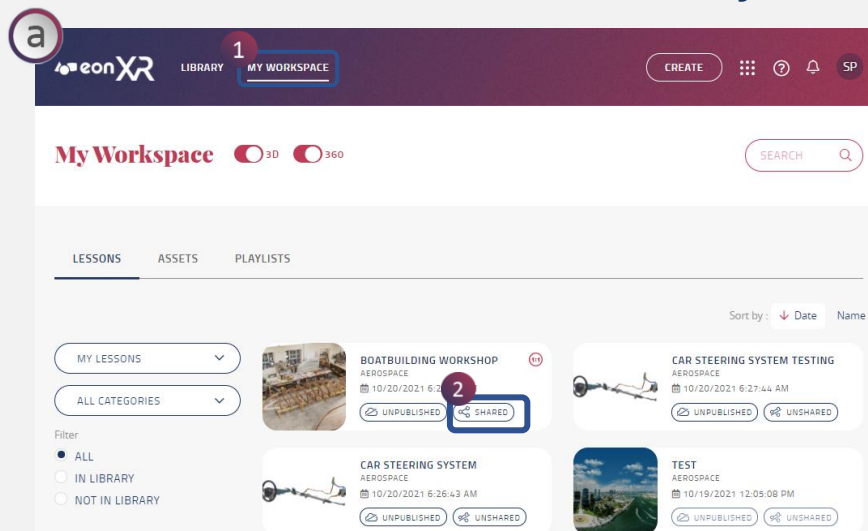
a

eonXR LIBRARY 1 MY WORKSPACE

CREATE SP

My Workspace 3D 360

SEARCH

LESSONS ASSETS PLAYLISTS

Sort by: Date Name

MY LESSONS

ALL CATEGORIES

Filter

ALL

IN LIBRARY

NOT IN LIBRARY

BOATBUILDING WORKSHOP
AEROSPACE
10/20/2021 6:2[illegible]
UNPUBLISHED 2 SHARED

CAR STEERING SYSTEM TESTING
AEROSPACE
10/20/2021 6:27:44 AM
UNPUBLISHED UNSHARED

CAR STEERING SYSTEM
AEROSPACE
10/20/2021 6:26:43 AM
UNPUBLISHED UNSHARED

TEST
AEROSPACE
10/19/2021 12:05:08 PM
UNPUBLISHED UNSHARED